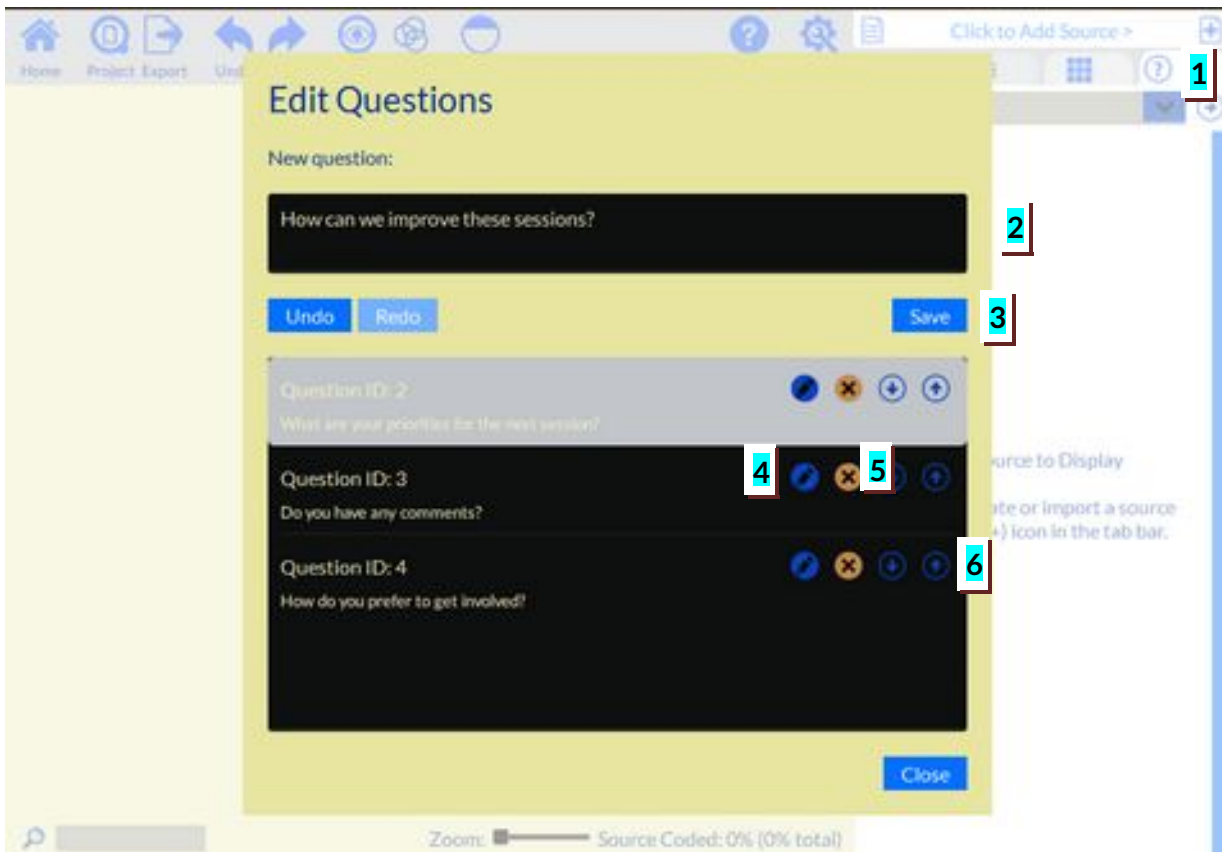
Home Project Export Und

Click to Add Source >

1

Edit Questions

New question:

How can we improve these sessions?

2

Undo Redo Save

3

Question ID: 2

What are your priorities for the next session?

4 5

Question ID: 3

Do you have any comments?

ource to Display

ate or import a source

+) icon in the tab bar.

Question ID: 4

6

How do you prefer to get involved?

Close

Zoom: Source Coded: 0% (0% total)